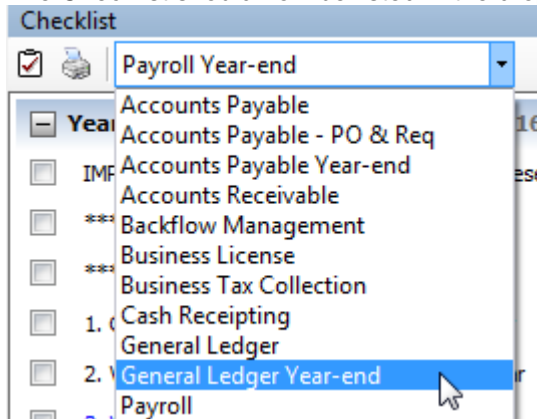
Checklist

Payroll Year-end

Accounts Payable
Accounts Payable - PO & Req
Accounts Payable Year-end
Accounts Receivable
Backflow Management
Business License
Business Tax Collection
Cash Receipting
General Ledger
General Ledger Year-end
Payroll

Yea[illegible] 16
IMP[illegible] ese
***
***
1. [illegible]
2. V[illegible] r